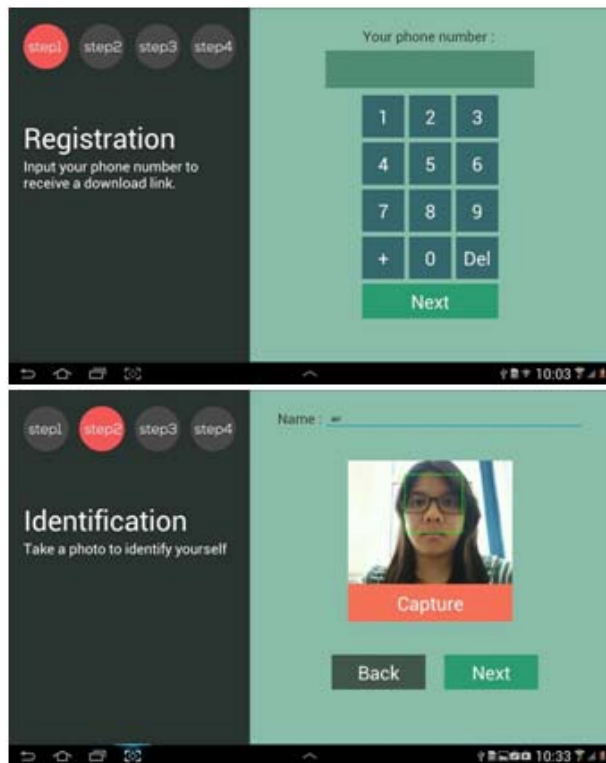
step1 step2 step3 step4

Registration
Input your phone number to receive a download link.

Your phone number :

1 2 3
4 5 6
7 8 9
+ 0 Del

Next

10:03

step1 step2 step3 step4

Identification
Take a photo to identify yourself

Name :

Capture

Back Next

10:33